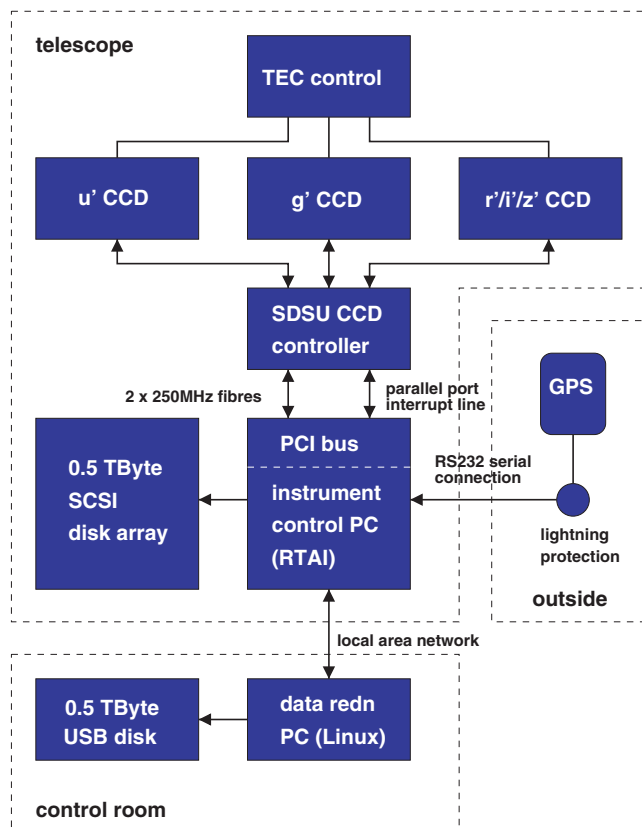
telescope

TEC control

u' CCD

g' CCD

r'/i'/z' CCD

SDSU CCD controller

2 x 250MHz fibres

parallel port interrupt line

GPS

PCI bus

0.5 TByte SCSI disk array

RS232 serial connection

instrument control PC (RTAI)

lightning protection

outside

local area network

0.5 TByte USB disk

data redn PC (Linux)

control room